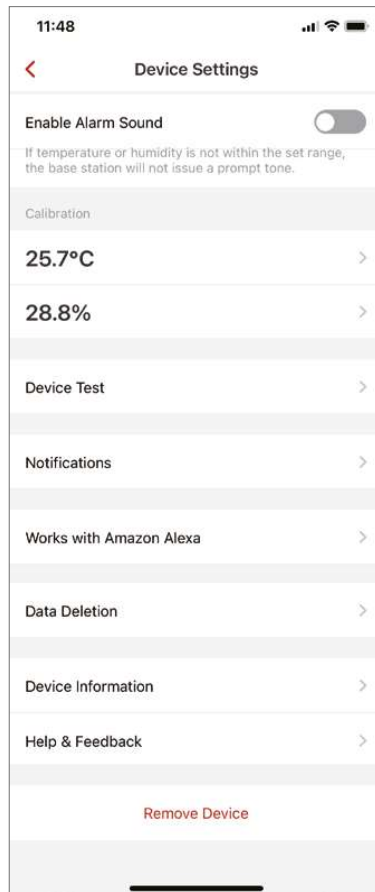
11:48

Device Settings

Enable Alarm Sound

If temperature or humidity is not within the set range, the base station will not issue a prompt tone.

Calibration

25.7°C

28.8%

Device Test

Notifications

Works with Amazon Alexa

Data Deletion

Device Information

Help & Feedback

Remove Device